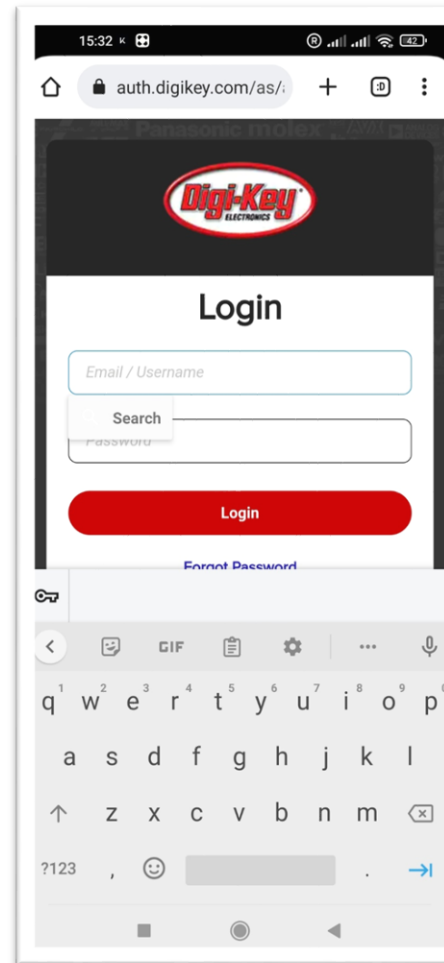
15:32 K
auth.digikey.com/as/
:D
Panasonic molex
Digi-Key ELECTRONICS
Login
Email / Username
Search
Password
Login
Forgot Password
GIF
q 1 w 2 e 3 r 4 t 5 y 6 u 7 i 8 o 9 p 0
a s d f g h j k l
z x c v b n m
?123 , .